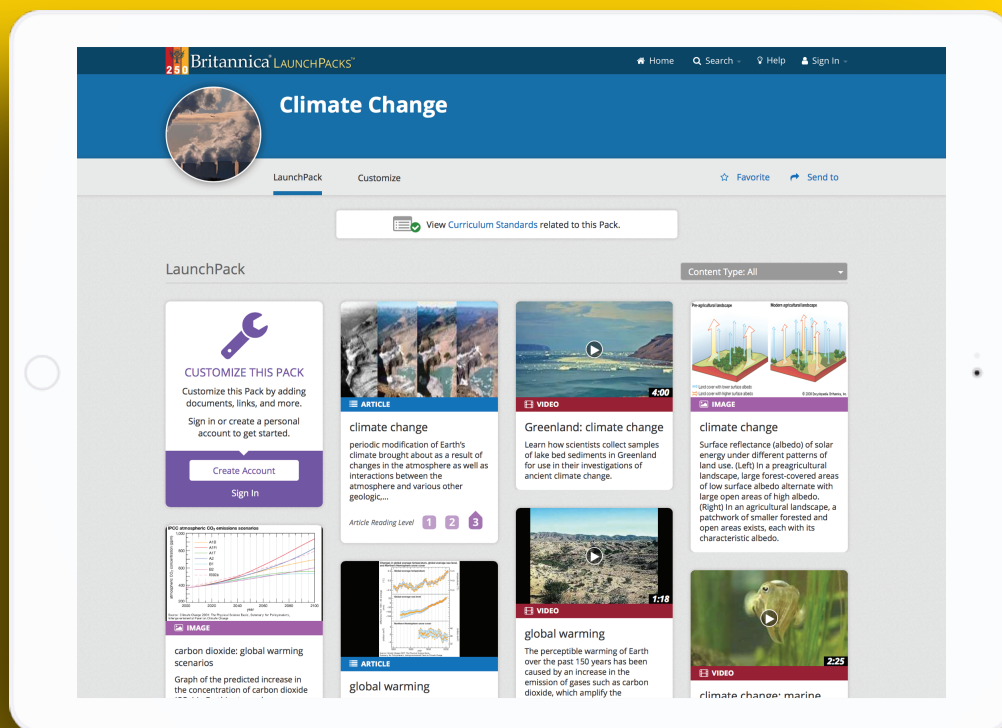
250 Britannica LAUNCHPACKS™

Home Search Help Sign In

Climate Change

LaunchPack Customize

Favorite Send to

View Curriculum Standards related to this Pack.

LaunchPack

Content Type: All

CUSTOMIZE THIS PACK

Customize this Pack by adding documents, links, and more.

Sign in or create a personal account to get started.

Create Account

Sign In

ARTICLE

climate change

periodic modification of Earth's climate brought about as a result of changes in the atmosphere as well as interactions between the atmosphere and various other geologic,...

Article Reading Level 1 2 3

4:00

VIDEO

Greenland: climate change

Learn how scientists collect samples of lake bed sediments in Greenland for use in their investigations of ancient climate change.

Pre-agricultural landscape Modern agricultural landscape

IMAGE

climate change

Surface reflectance (albedo) of solar energy under different patterns of land use. (Left) In a preagricultural landscape, large forest-covered areas of low surface albedo alternate with large open areas of high albedo. (Right) In an agricultural landscape, a patchwork of smaller forested and open areas exists, each with its characteristic albedo.

IPCC atmospheric $CO_2$ emissions scenarios

IMAGE

carbon dioxide: global warming scenarios

Graph of the predicted increase in the concentration of carbon dioxide

ARTICLE

global warming

1:18

VIDEO

global warming

The perceptible warming of Earth over the past 150 years has been caused by an increase in the emission of gases such as carbon dioxide, which amplify the

2:25

VIDEO

climate change: marine